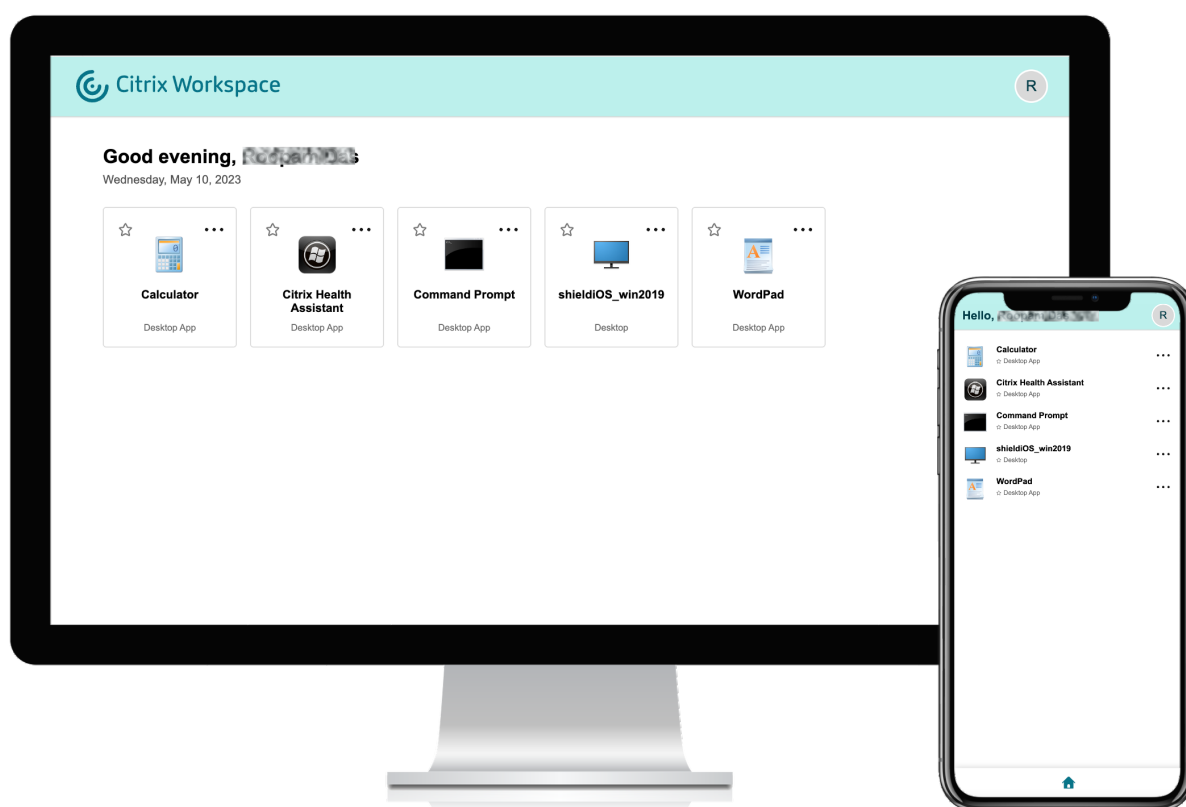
Citrix Workspace

R

Good evening, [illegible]
Wednesday, May 10, 2023

Calculator
Desktop App

Citrix Health Assistant
Desktop App

Command Prompt
Desktop App

shieldiOS_win2019
Desktop

WordPad
Desktop App

Hello, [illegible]

R

Calculator
Desktop App

Citrix Health Assistant
Desktop App

Command Prompt
Desktop App

shieldiOS_win2019
Desktop

WordPad
Desktop App